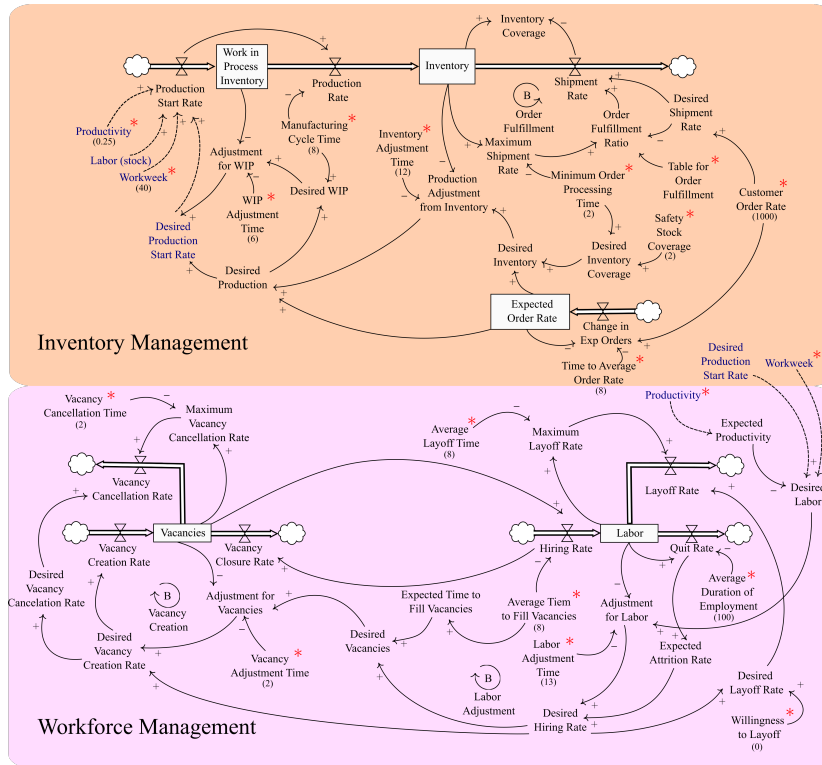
Inventory Coverage

Work in Process Inventory

Inventory

Production Start Rate

Production Rate

Shipment Rate

Productivity * (0.25)

Labor (stock) *

Workweek * (40)

Desired Production Start Rate

Manufacturing Cycle Time * (8)

Adjustment for WIP

Desired WIP

WIP Adjustment Time * (6)

Inventory Adjustment Time * (12)

Production Adjustment from Inventory

B Order Fulfillment

Maximum Shipment Rate

Order Fulfillment Ratio

Desired Shipment Rate

Minimum Order Processing Time * (2)

Table for Order Fulfillment *

Customer Order Rate * (1000)

Safety Stock Coverage * (2)

Desired Inventory

Desired Inventory Coverage

Desired Production

Expected Order Rate

Change in Exp Orders

Time to Average Order Rate * (8)

Inventory Management

Desired Production Start Rate

Workweek *

Productivity *

Vacancy Cancellation Time * (2)

Maximum Vacancy Cancellation Rate

Average Layoff Time * (8)

Maximum Layoff Rate

Expected Productivity

Vacancy Cancellation Rate

Layoff Rate

Desired Labor

Vacancies

Labor

Vacancy Creation Rate

Vacancy Closure Rate

Hiring Rate

Quit Rate

Desired Vacancy Cancelation Rate

B Vacancy Creation

Adjustment for Vacancies

Expected Time to Fill Vacancies

Average Tiem to Fill Vacancies * (8)

Adjustment for Labor

Average Duration of Employment * (100)

Desired Vacancy Creation Rate

Desired Vacancies

Vacancy Adjustment Time * (2)

Labor Adjustment Time * (13)

Expected Attrition Rate

B Labor Adjustment

Desired Layoff Rate

Desired Hiring Rate

Willingness to Layoff * (0)

Workforce Management